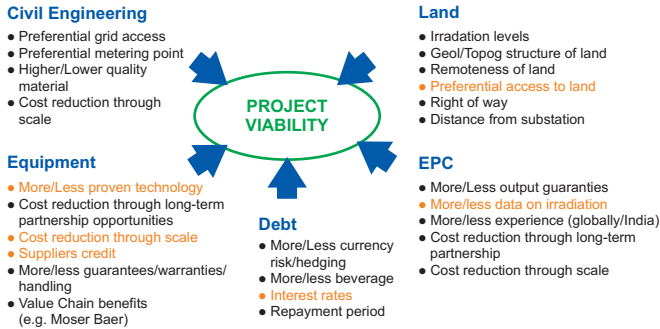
Civil Engineering
- Preferential grid access
- Preferential metering point
- Higher/Lower quality material
- Cost reduction through scale

Land
- Irradiation levels
- Geol/Topog structure of land
- Remoteness of land
- Preferential access to land
- Right of way
- Distance from substation

PROJECT VIABILITY

Equipment
- More/Less proven technology
- Cost reduction through long-term partnership opportunities
- Cost reduction through scale
- Suppliers credit
- More/less guarantees/warranties/ handling
- Value Chain benefits (e.g. Moser Baer)

Debt
- More/Less currency risk/hedging
- More/less beverage
- Interest rates
- Repayment period

EPC
- More/Less output guaranties
- More/less data on irradiation
- More/less experience (globally/India)
- Cost reduction through long-term partnership
- Cost reduction through scale